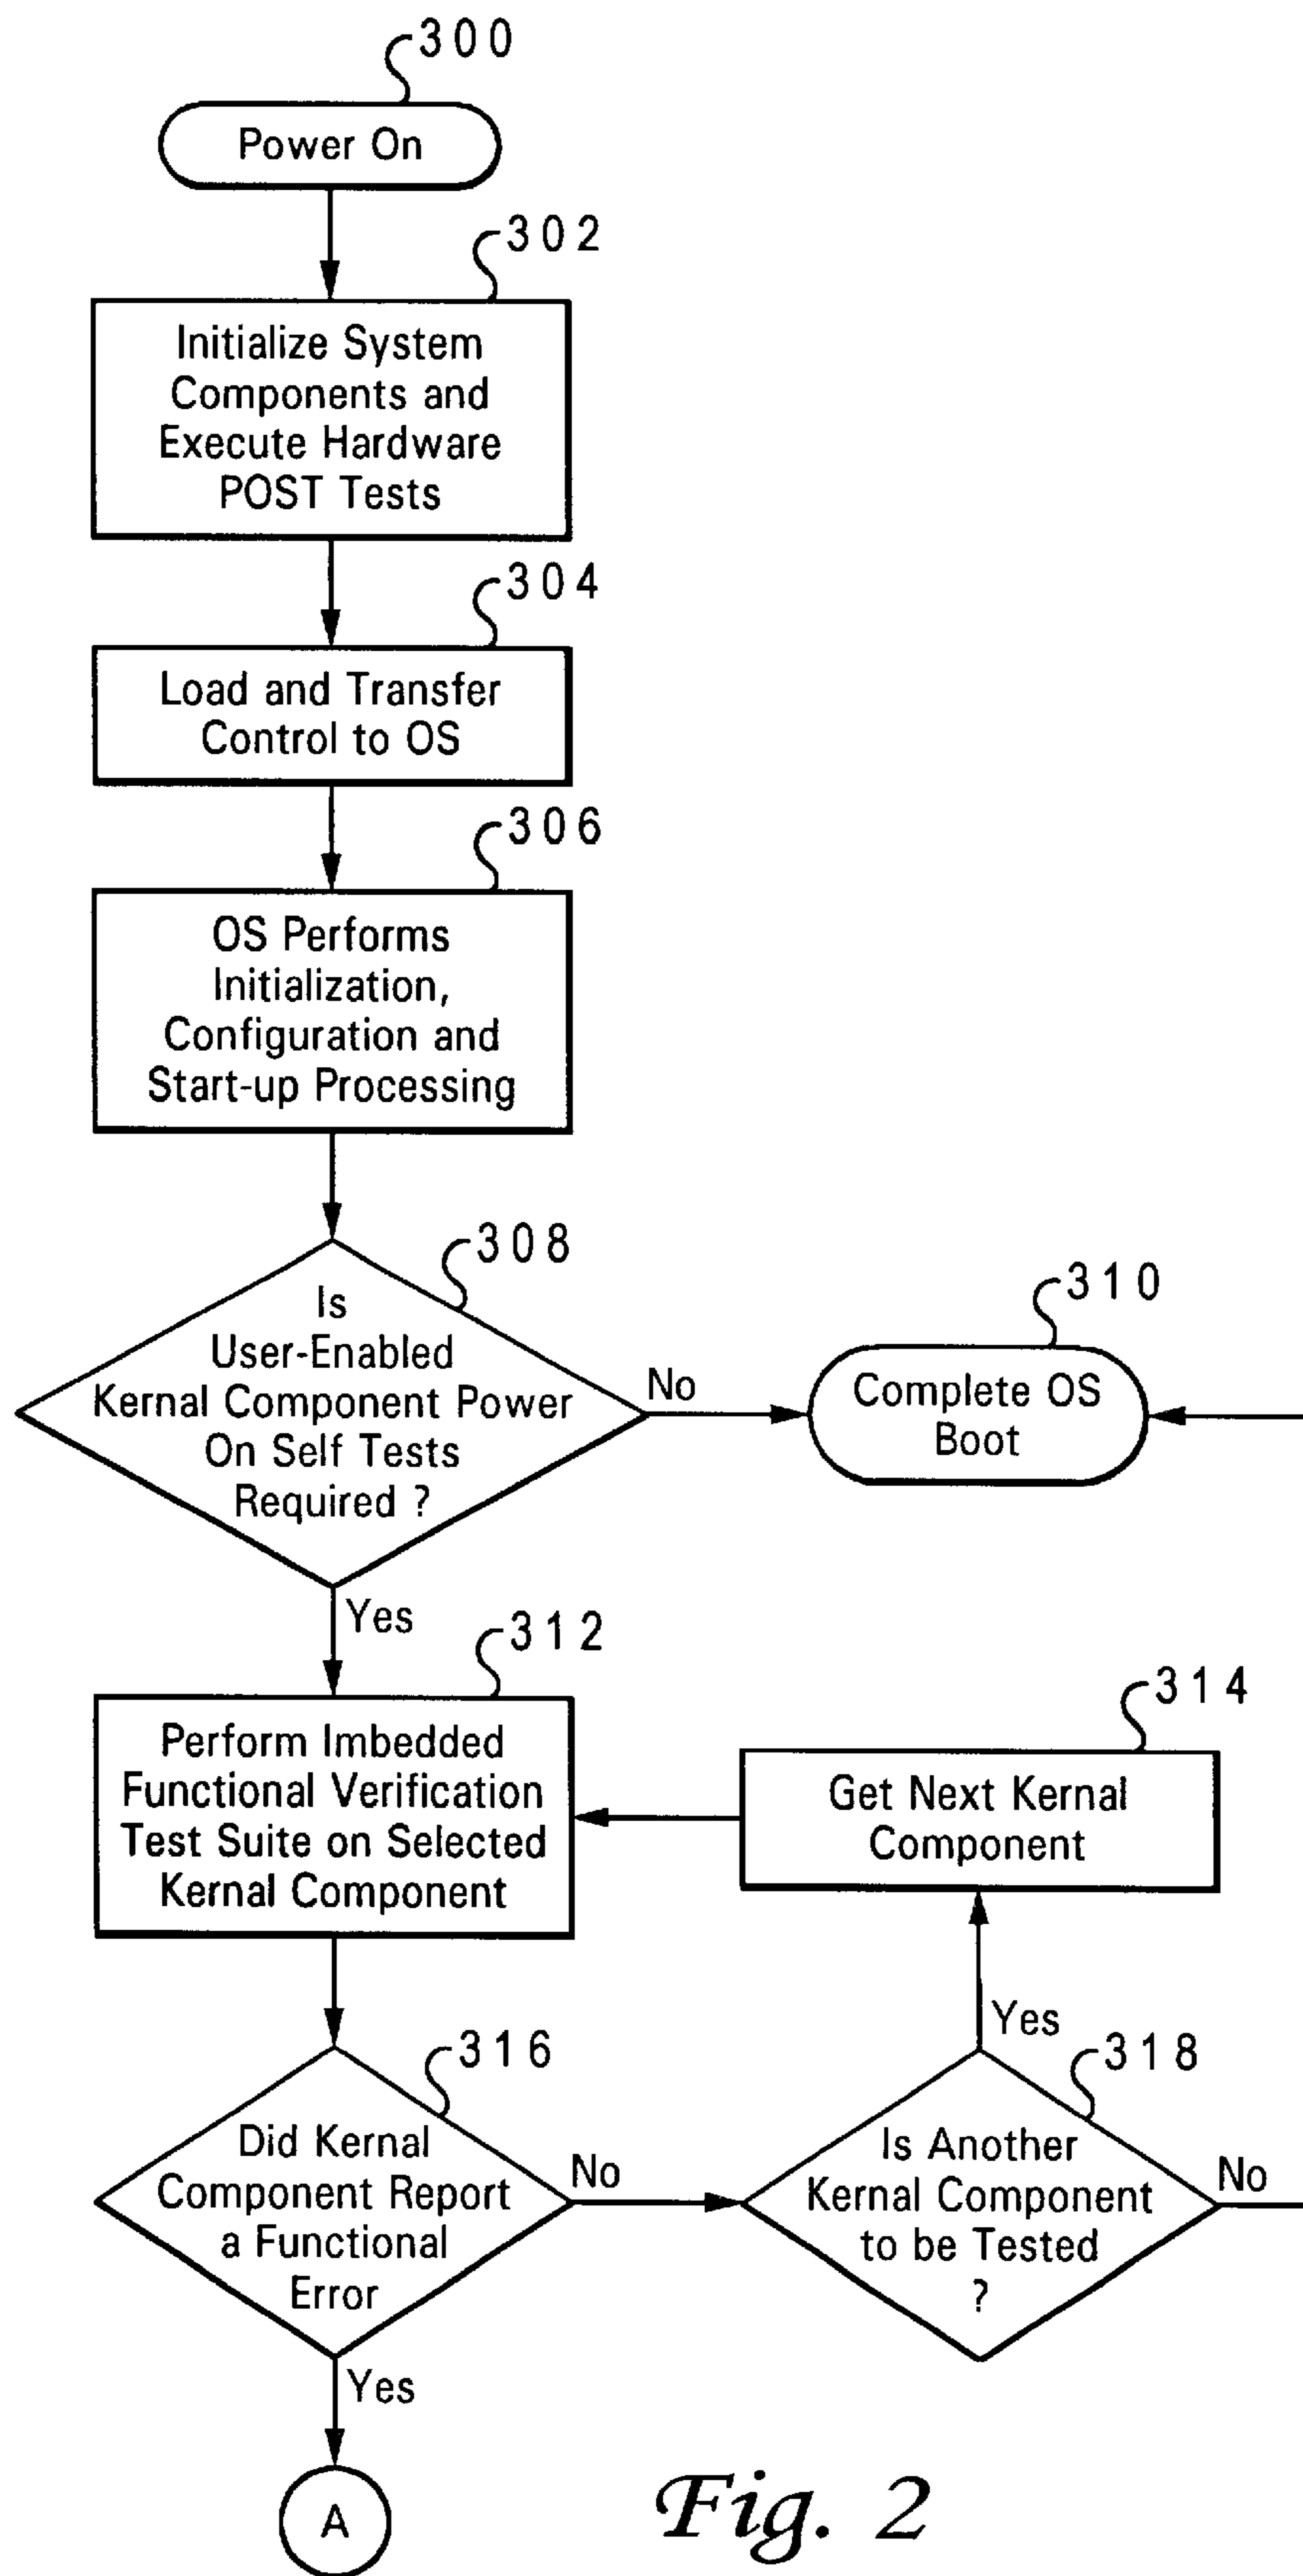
300

Power On

302

Initialize System Components and Execute Hardware POST Tests

304

Load and Transfer Control to OS

306

OS Performs Initialization, Configuration and Start-up Processing

308

Is User-Enabled Kernal Component Power On Self Tests Required ?

No

310

Complete OS Boot

Yes

312

Perform Imbedded Functional Verification Test Suite on Selected Kernal Component

314

Get Next Kernal Component

Yes

316

Did Kernal Component Report a Functional Error

No

318

Is Another Kernal Component to be Tested ?

No

Yes

A

Fig. 2